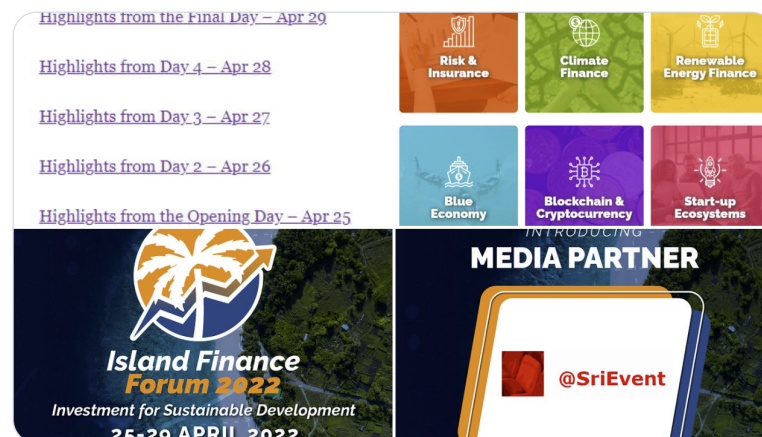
Highlights from the Final Day – Apr 29

Highlights from Day 4 – Apr 28

Highlights from Day 3 – Apr 27

Highlights from Day 2 – Apr 26

Highlights from the Opening Day – Apr 25

Risk & Insurance

Climate Finance

Renewable Energy Finance

Blue Economy

Blockchain & Cryptocurrency

Start-up Ecosystems

Island Finance Forum 2022

Investment for Sustainable Development

25-29 APRIL 2022

INTRODUCING

MEDIA PARTNER

@SriEvent